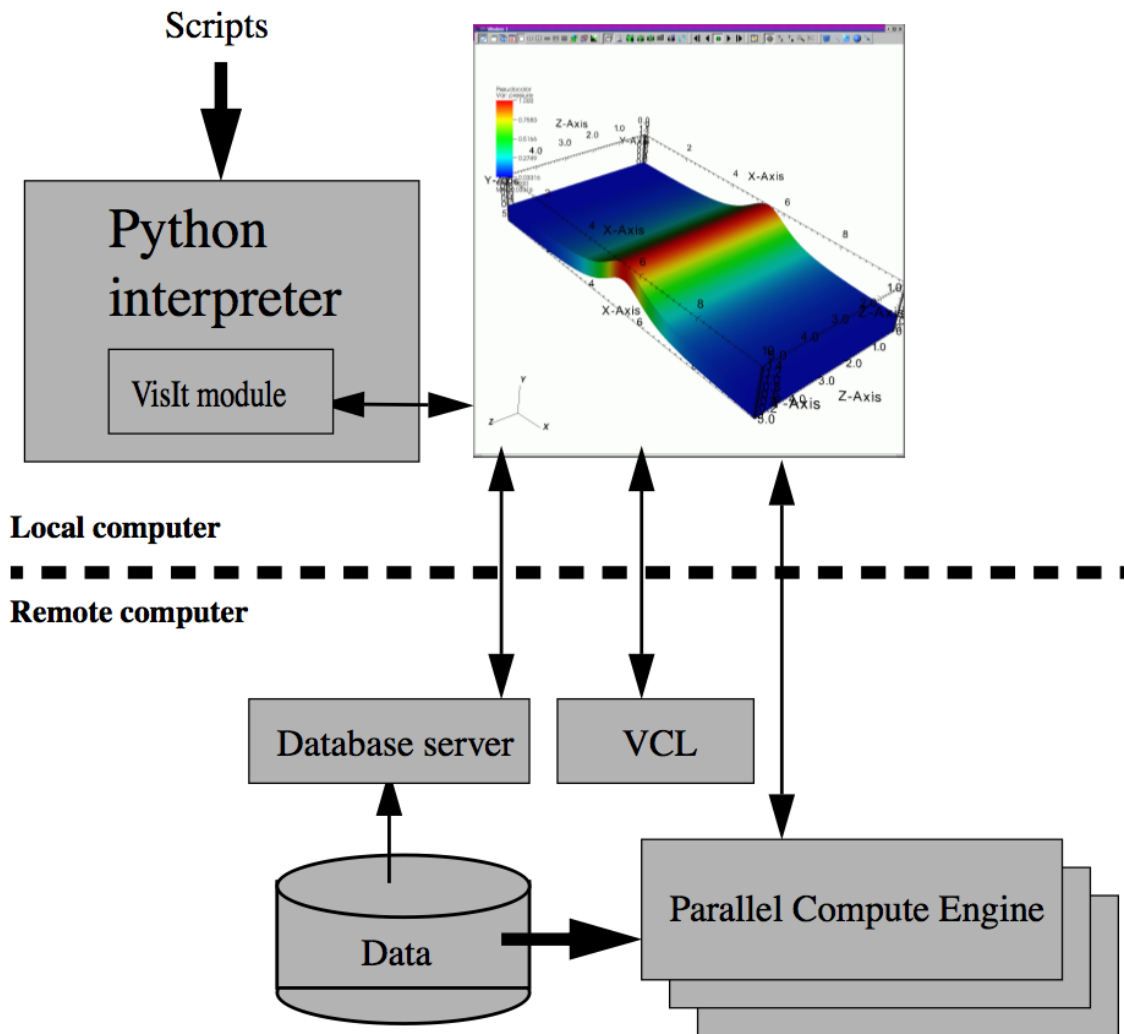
Scripts

Python interpreter

VisIt module

Pseudocolor
Var: pressure
1.000
0.7583
0.5166
0.2749
0.03316

Z-Axis
3.0
2.0
1.0
Y-Axis
4.0
2
4
X-Axis
6
8
X-Axis
4
6
X-Axis
4
6
8
1.0
Z-Axis
3.0
4.0
1.0
2.0
3.0
Z-Axis
Y-Axis
5.0

Y
Z
X

Local computer

Remote computer

Database server

VCL

Data

Parallel Compute Engine